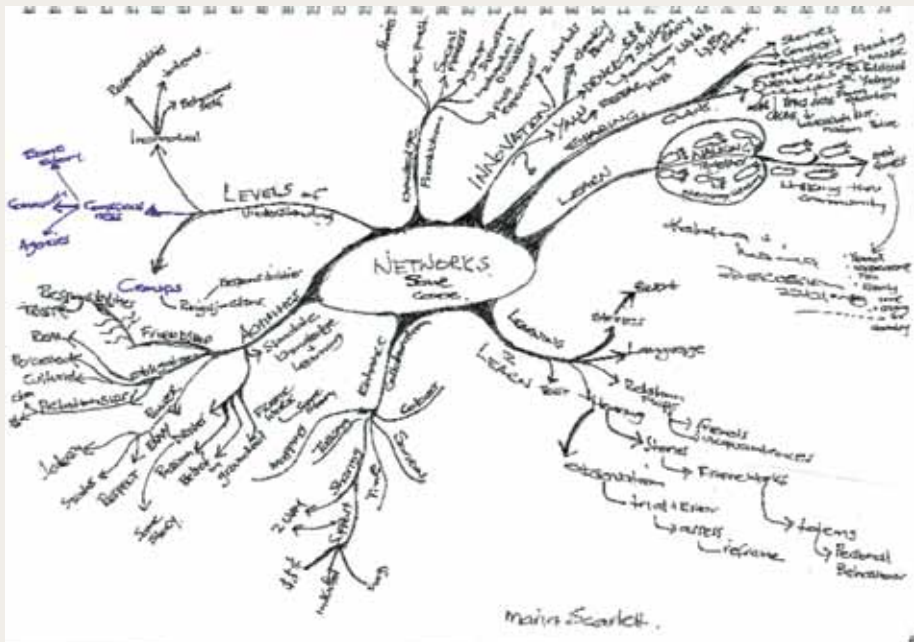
NETWORKS
Save
Costs

LEVELS of
Understanding
Individual
Responsibilities
Actions
Behaviour
Groups
Committees
Agencies
Corporate

INNOVATION
Social
Media
SHARING
Learn
Care

Language
Relationships
Friends
Acquaintances
Stories
Frameworks
Experimentation
Trial + Error
Mistakes
Lifetime
Belonging
Personal
Behaviour

Advantage
Stimulate
Knowledge
+
Learning
Friendship
Trust
Relationships
Respect
Resilience
Enhance
Collaboration
Culture
Stories
Time

maria Scarlett.